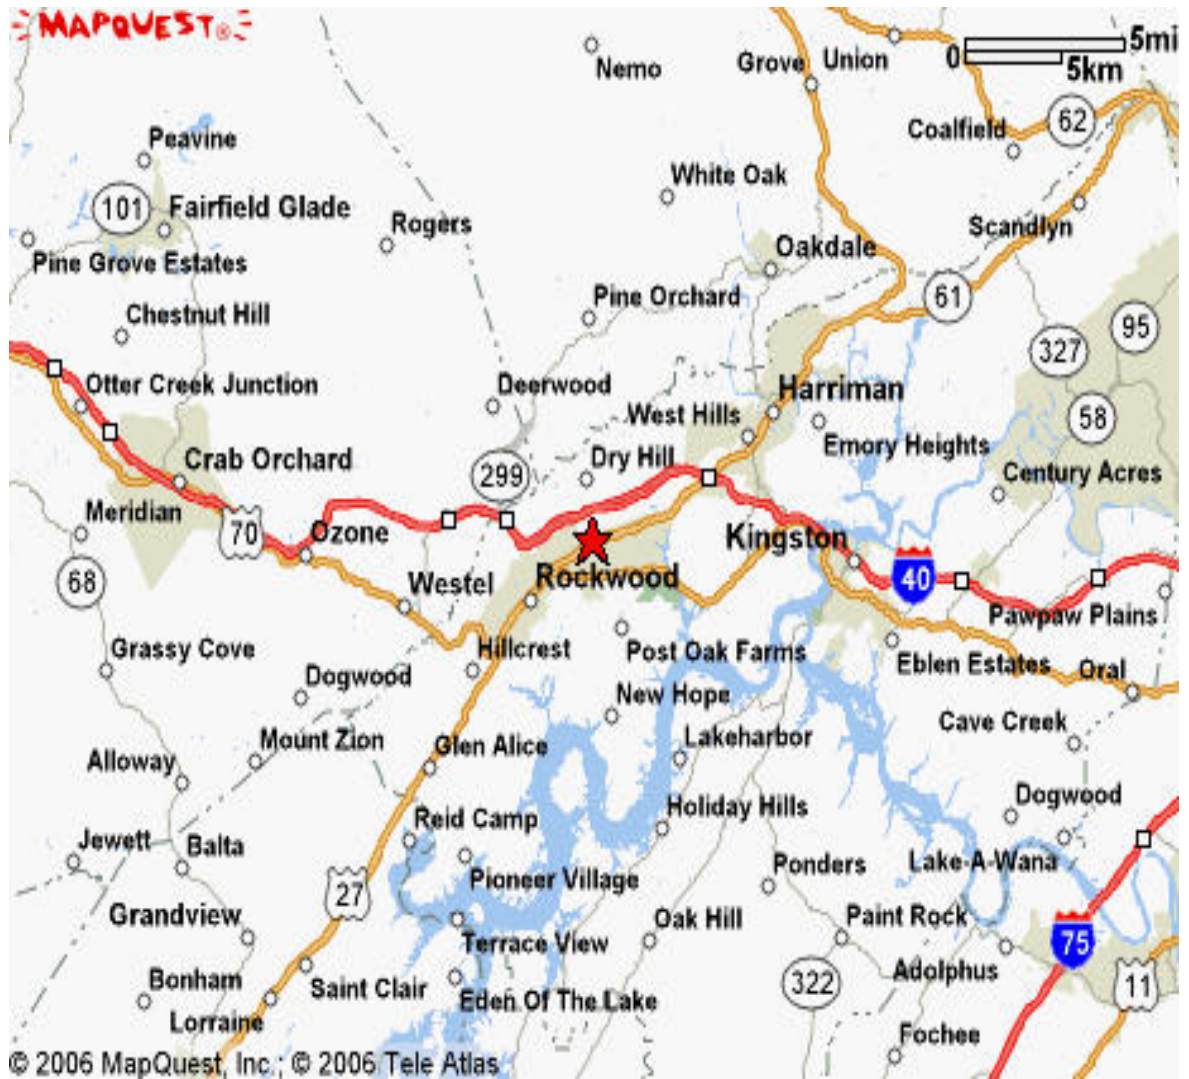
MAPQUEST®

Nemo
Grove
Union
0
5mi
5km
Coalfield
62
Peavine
White Oak
101
Fairfield Glade
Rogers
Scandlyn
Oakdale
Pine Grove Estates
Pine Orchard
61
Chestnut Hill
95
327
Otter Creek Junction
Deerwood
Harriman
West Hills
58
Emory Heights
Century Acres
Crab Orchard
299
Dry Hill
Meridian
70
Ozone
Kingston
68
Westel
Rockwood
40
Pawpaw Plains
Hillcrest
Grassy Cove
Post Oak Farms
Eblen Estates
Oral
Dogwood
New Hope
Cave Creek
Mount Zion
Alloway
Glen Alice
Lakeharbor
Dogwood
Reid Camp
Holiday Hills
Jewett
Balta
Ponders
Lake-A-Wana
Pioneer Village
27
Grandview
Oak Hill
Paint Rock
Terrace View
75
322
Adolphus
Bonham
11
Saint Clair
Eden Of The Lake
Lorraine
Fochee
© 2006 MapQuest, Inc.; © 2006 Tele Atlas